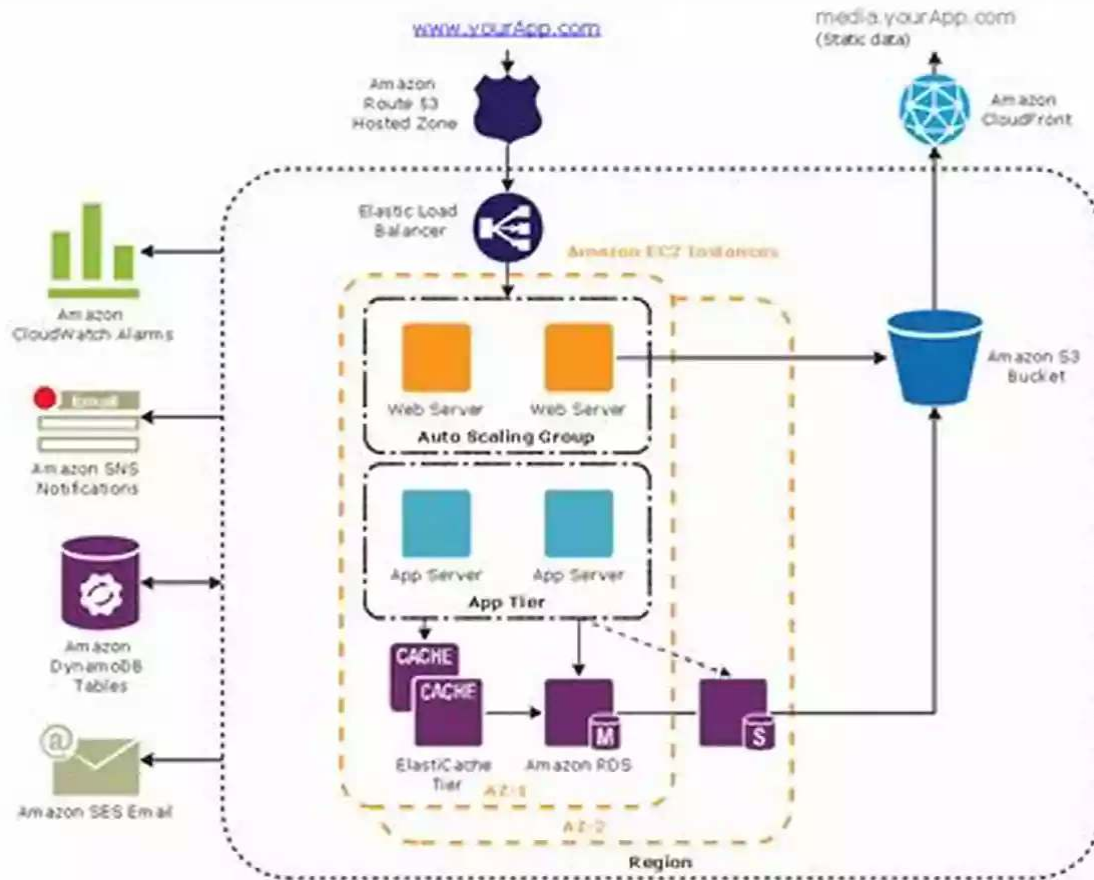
www.yourApp.com

media.yourApp.com
(Static data)

Amazon Route 53 Hosted Zone

Amazon CloudFront

Elastic Load Balancer

Amazon EC2 Instances

Amazon CloudWatch Alarms

Web Server

Web Server

Auto Scaling Group

Amazon S3 Bucket

Email

Amazon SNS Notifications

App Server

App Server

App Tier

Amazon DynamoDB Tables

CACHE

CACHE

M

S

ElastiCache Tier

Amazon RDS

AZ-1

AZ-2

Amazon SES Email

Region